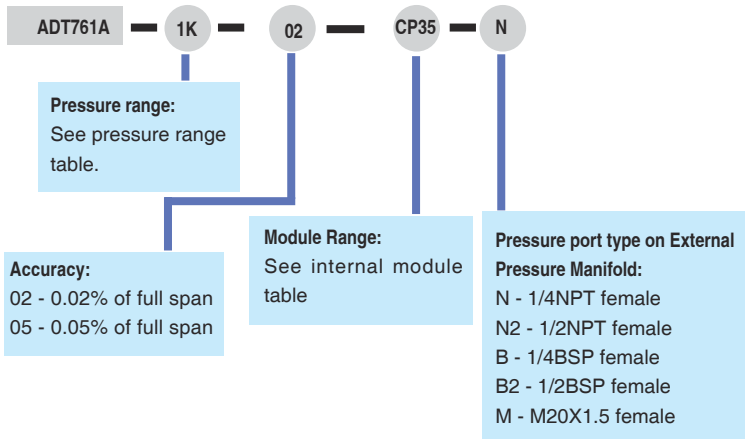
ADT761A 1K 02 CP35 N

**Pressure range:**
See pressure range table.

**Accuracy:**
02 - 0.02% of full span
05 - 0.05% of full span

**Module Range:**
See internal module table

**Pressure port type on External Pressure Manifold:**
N - 1/4NPT female
N2 - 1/2NPT female
B - 1/4BSP female
B2 - 1/2BSP female
M - M20X1.5 female